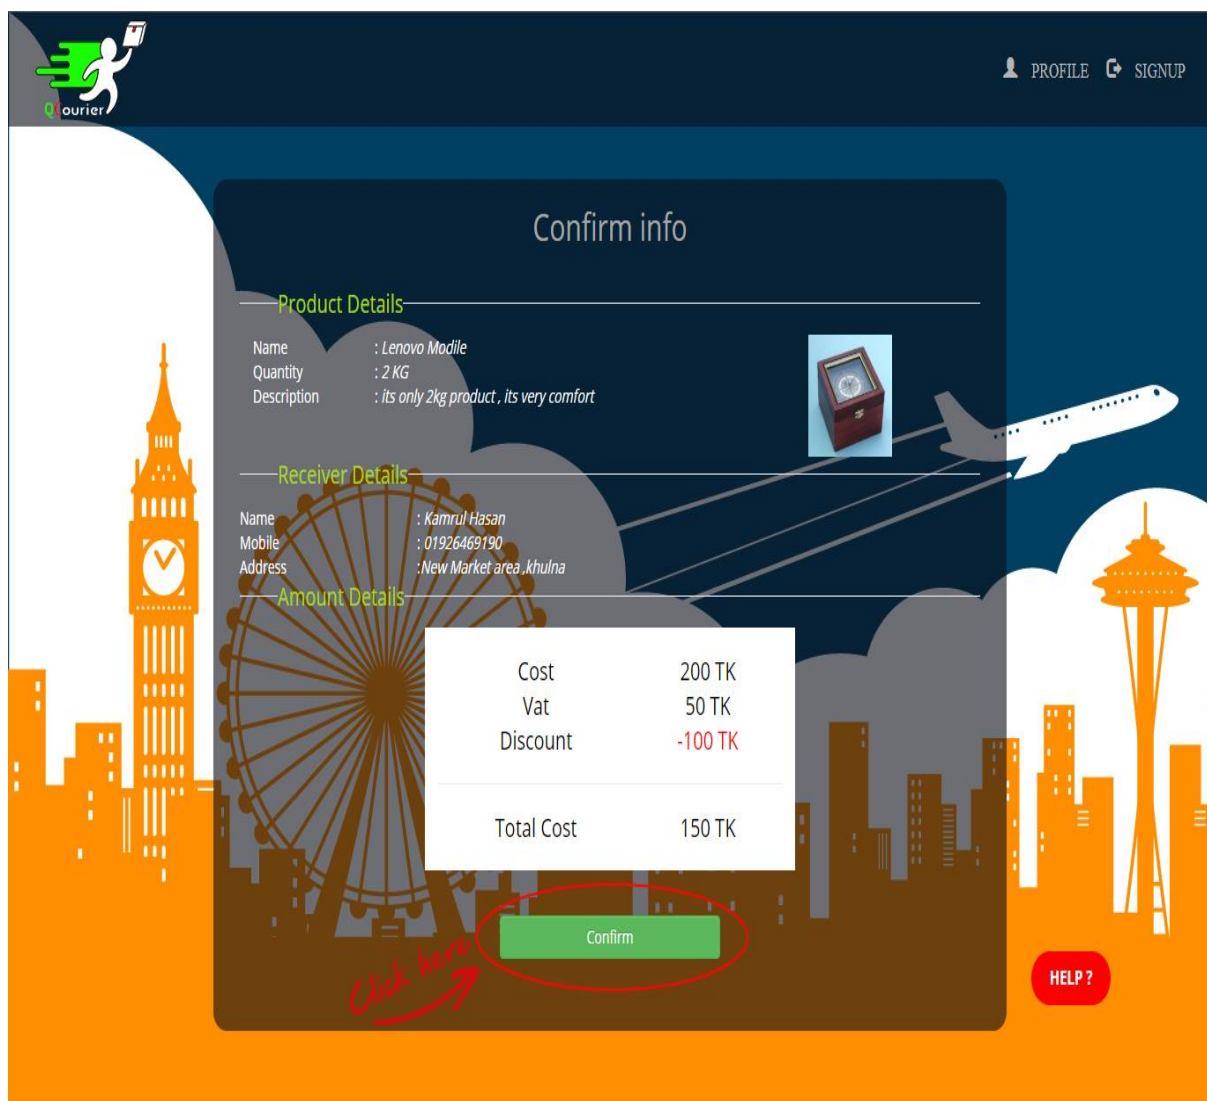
Qourier

PROFILE SIGNUP

Confirm info

Product Details

Name : Lenovo Modile
Quantity : 2 KG
Description : its only 2kg product , its very comfort

Receiver Details

Name : Kamrul Hasan
Mobile : 01926469190
Address :New Market area ,khulna

Amount Details

| Cost | 200 TK |
|---|---|
| Vat | 50 TK |
| Discount | -100 TK |
| Total Cost | 150 TK |

Confirm

Click here

HELP ?